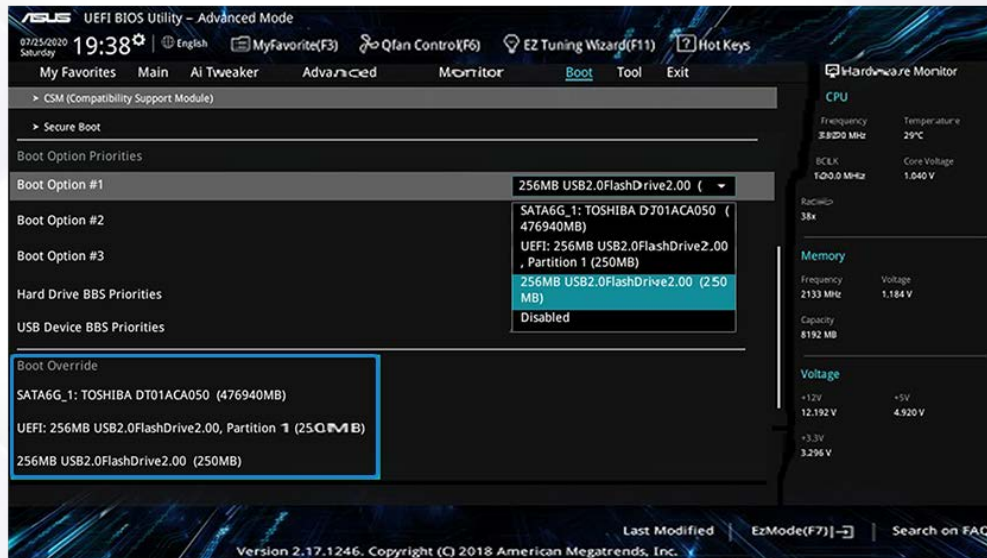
ASUS UEFI BIOS Utility – Advanced Mode

07/25/2020 Saturday 19:38 English MyFavorite(F3) Qfan Control(F6) EZ Tuning Wizard(F11) Hot Keys

My Favorites Main Ai Tweaker Advanced Monitor Boot Tool Exit

> CSM (Compatibility Support Module)

> Secure Boot

Boot Option Priorities

Boot Option #1 256MB USB2.0FlashDrive2.00 (

Boot Option #2

Boot Option #3

Hard Drive BBS Priorities

USB Device BBS Priorities

SATA6G_1: TOSHIBA DT01ACA050 (476940MB)

UEFI: 256MB USB2.0FlashDrive2.00, Partition 1 (250MB)

256MB USB2.0FlashDrive2.00 (250 MB)

Disabled

Boot Override

SATA6G_1: TOSHIBA DT01ACA050 (476940MB)

UEFI: 256MB USB2.0FlashDrive2.00, Partition 1 (250MB)

256MB USB2.0FlashDrive2.00 (250MB)

Hardware Monitor

CPU

Frequency 3800 MHz

Temperature 29°C

BCLK 100.0 MHz

Core Voltage 1.040 V

Ratio 38x

Memory

Frequency 2133 MHz

Voltage 1.184 V

Capacity 8192 MB

Voltage

+12V 12.192 V

+5V 4.920 V

+3.3V 3.296 V

Last Modified EzMode(F7)|→ Search on FAQ

Version 2.17.1246. Copyright (C) 2018 American Megatrends, Inc.